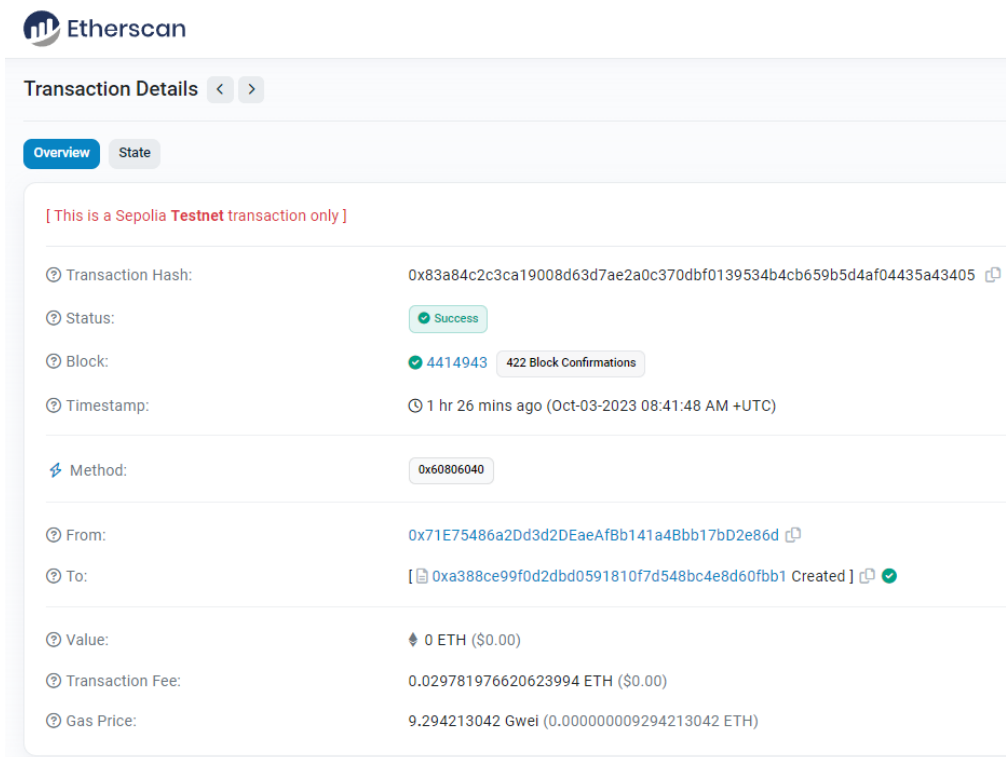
Etherscan

Transaction Details < >

Overview State

[ This is a Sepolia **Testnet** transaction only ]

Transaction Hash: 0x83a84c2c3ca19008d63d7ae2a0c370dbf0139534b4cb659b5d4af04435a43405

Status: Success

Block: 4414943 422 Block Confirmations

Timestamp: 1 hr 26 mins ago (Oct-03-2023 08:41:48 AM +UTC)

Method: 0x60806040

From: 0x71E75486a2Dd3d2DEaeAfBb141a4Bbb17bD2e86d

To: [ 0xa388ce99f0d2dbd0591810f7d548bc4e8d60fbb1 Created ]

Value: 0 ETH ($0.00)

Transaction Fee: 0.029781976620623994 ETH ($0.00)

Gas Price: 9.294213042 Gwei (0.000000009294213042 ETH)